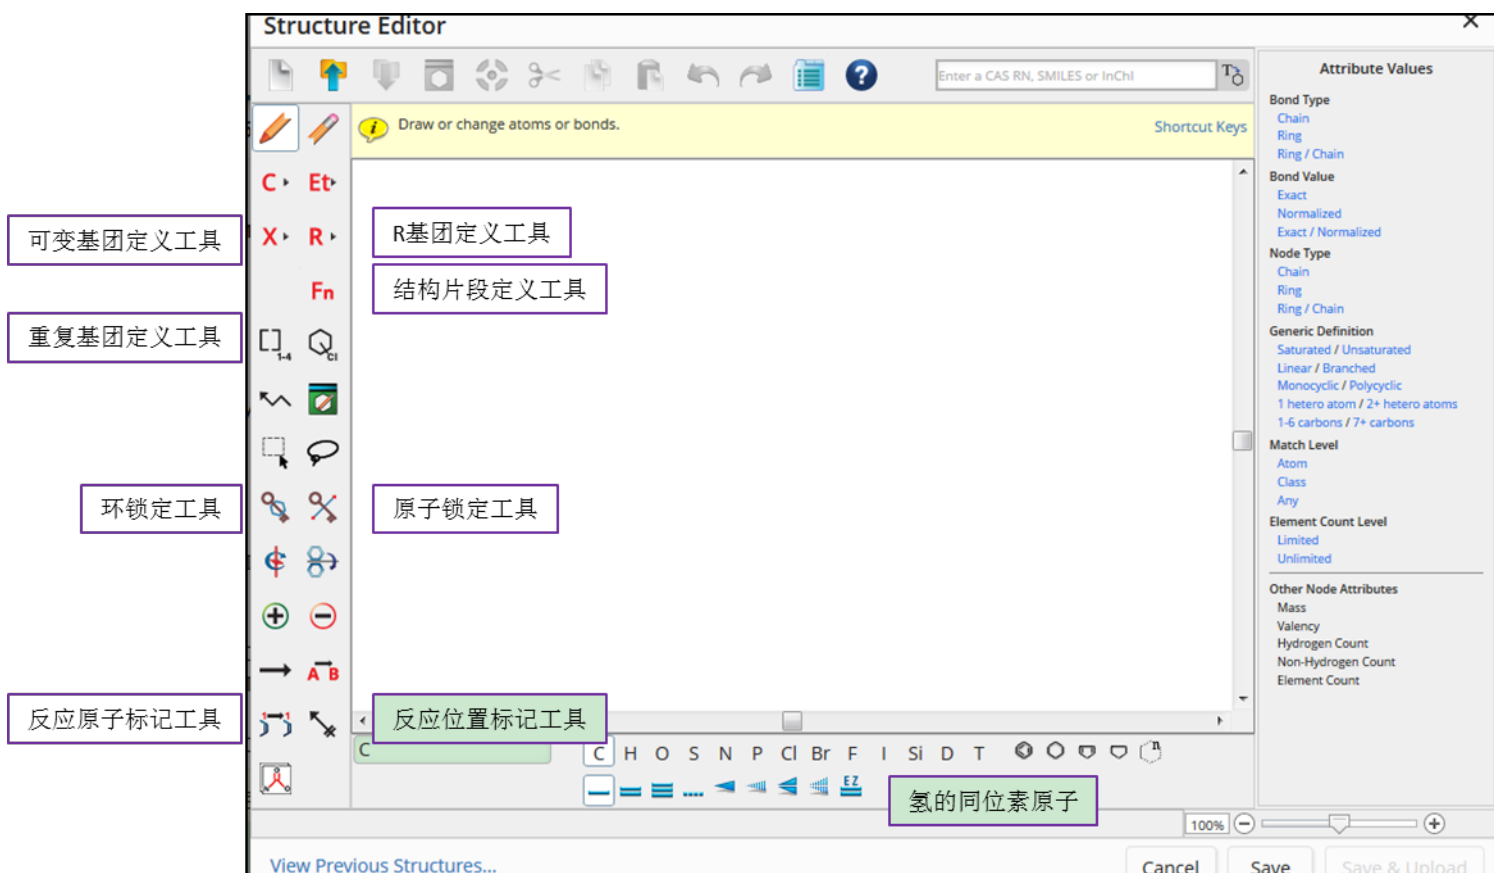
Structure Editor

Enter a CAS RN, SMILES or InChI

Draw or change atoms or bonds.

Shortcut Keys

C Et X R Fn

可变基团定义工具

R基团定义工具

结构片段定义工具

重复基团定义工具

环锁定工具

原子锁定工具

反应原子标记工具

反应位置标记工具

A B

C

C H O S N P Cl Br F I Si D T

氢的同位素原子

100%

Attribute Values

Bond Type
Chain
Ring
Ring / Chain
Bond Value
Exact
Normalized
Exact / Normalized
Node Type
Chain
Ring
Ring / Chain
Generic Definition
Saturated / Unsaturated
Linear / Branched
Monocyclic / Polycyclic
1 hetero atom / 2+ hetero atoms
1-6 carbons / 7+ carbons
Match Level
Atom
Class
Any
Element Count Level
Limited
Unlimited

Other Node Attributes
Mass
Valency
Hydrogen Count
Non-Hydrogen Count
Element Count

View Previous Structures...

Cancel Save Save & Upload